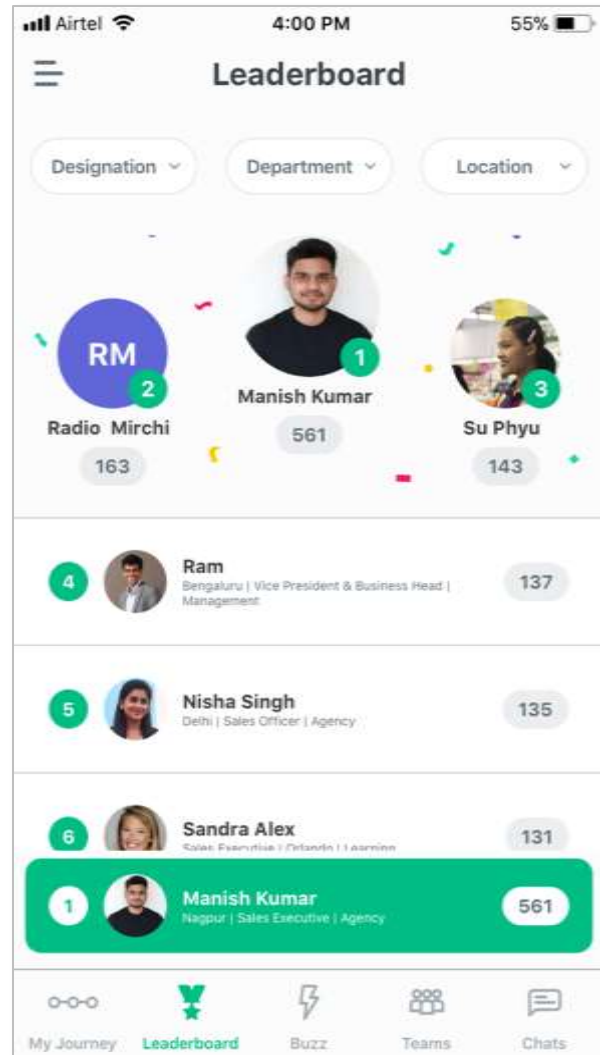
Airtel 4:00 PM 55%

Leaderboard

Designation Department Location

RM
2
Radio Mirchi
163

1
Manish Kumar
561

3
Su Phyu
143

4 Ram
Bengaluru | Vice President & Business Head | Management
137

5 Nisha Singh
Delhi | Sales Officer | Agency
135

6 Sandra Alex
Sales Executive | Orlando | Learning
131

1 Manish Kumar
Nagpur | Sales Executive | Agency
561

My Journey Leaderboard Buzz Teams Chats